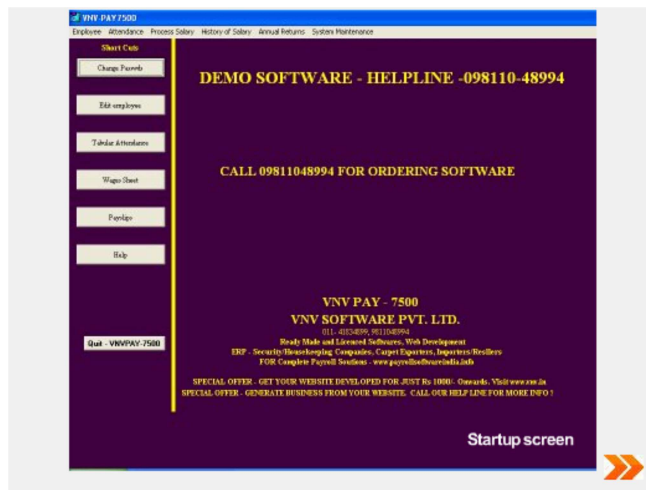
VNV-PAY7500

Employee Attendance Process Salary History of Salary Annual Returns System Maintenance

Short Cuts

Change Payrolls

Edit employee

Tabular Attendance

Wages Sheet

Payslips

Help

Quit - VNVPAY-7500

DEMO SOFTWARE - HELPLINE -098110-48994

CALL 09811048994 FOR ORDERING SOFTWARE

VNV PAY - 7500

VNV SOFTWARE PVT. LTD.

011- 41834099, 9811048994

Ready Made and Licensed Softwares, Web Development

ERP - Security/Housekeeping Companies, Carpet Exporters, Importers/Resellers

FOR Complete Payroll Soutions - www.payrollsoftwareindia.info

SPECIAL OFFER - GET YOUR WEBSITE DEVELOPED FOR JUST Rs 1000/- Onwards. Visit www.vnv.in

SPECIAL OFFER - GENERATE BUSINESS FROM YOUR WEBSITE. CALL OUR HELP LINE FOR MORE INFO !

Startup screen